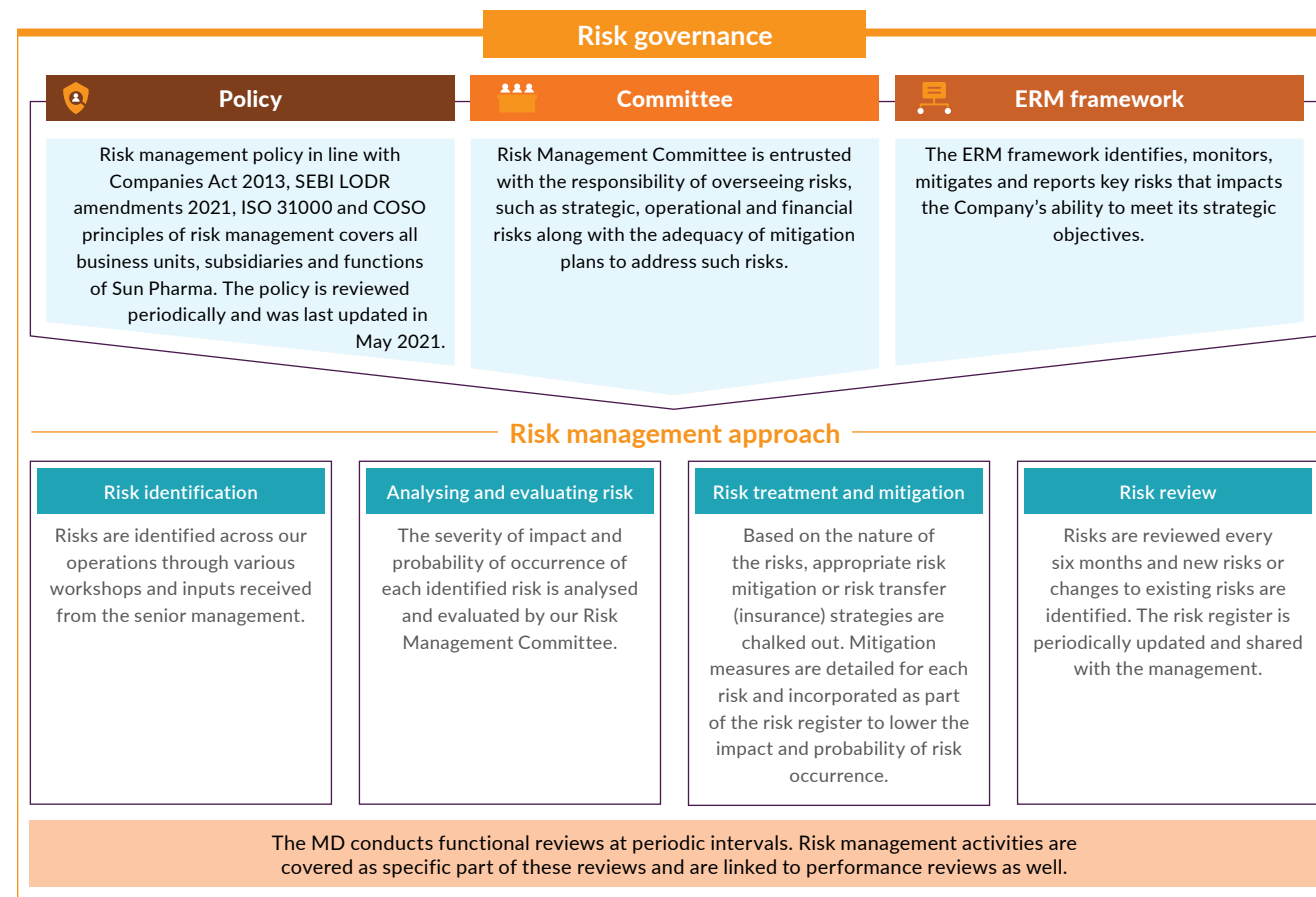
Risk governance

Policy

Risk management policy in line with Companies Act 2013, SEBI LODR amendments 2021, ISO 31000 and COSO principles of risk management covers all business units, subsidiaries and functions of Sun Pharma. The policy is reviewed periodically and was last updated in May 2021.

Committee

Risk Management Committee is entrusted with the responsibility of overseeing risks, such as strategic, operational and financial risks along with the adequacy of mitigation plans to address such risks.

ERM framework

The ERM framework identifies, monitors, mitigates and reports key risks that impacts the Company's ability to meet its strategic objectives.

Risk management approach

Risk identification

Risks are identified across our operations through various workshops and inputs received from the senior management.

Analysing and evaluating risk

The severity of impact and probability of occurrence of each identified risk is analysed and evaluated by our Risk Management Committee.

Risk treatment and mitigation

Based on the nature of the risks, appropriate risk mitigation or risk transfer (insurance) strategies are chalked out. Mitigation measures are detailed for each risk and incorporated as part of the risk register to lower the impact and probability of risk occurrence.

Risk review

Risks are reviewed every six months and new risks or changes to existing risks are identified. The risk register is periodically updated and shared with the management.

The MD conducts functional reviews at periodic intervals. Risk management activities are covered as specific part of these reviews and are linked to performance reviews as well.